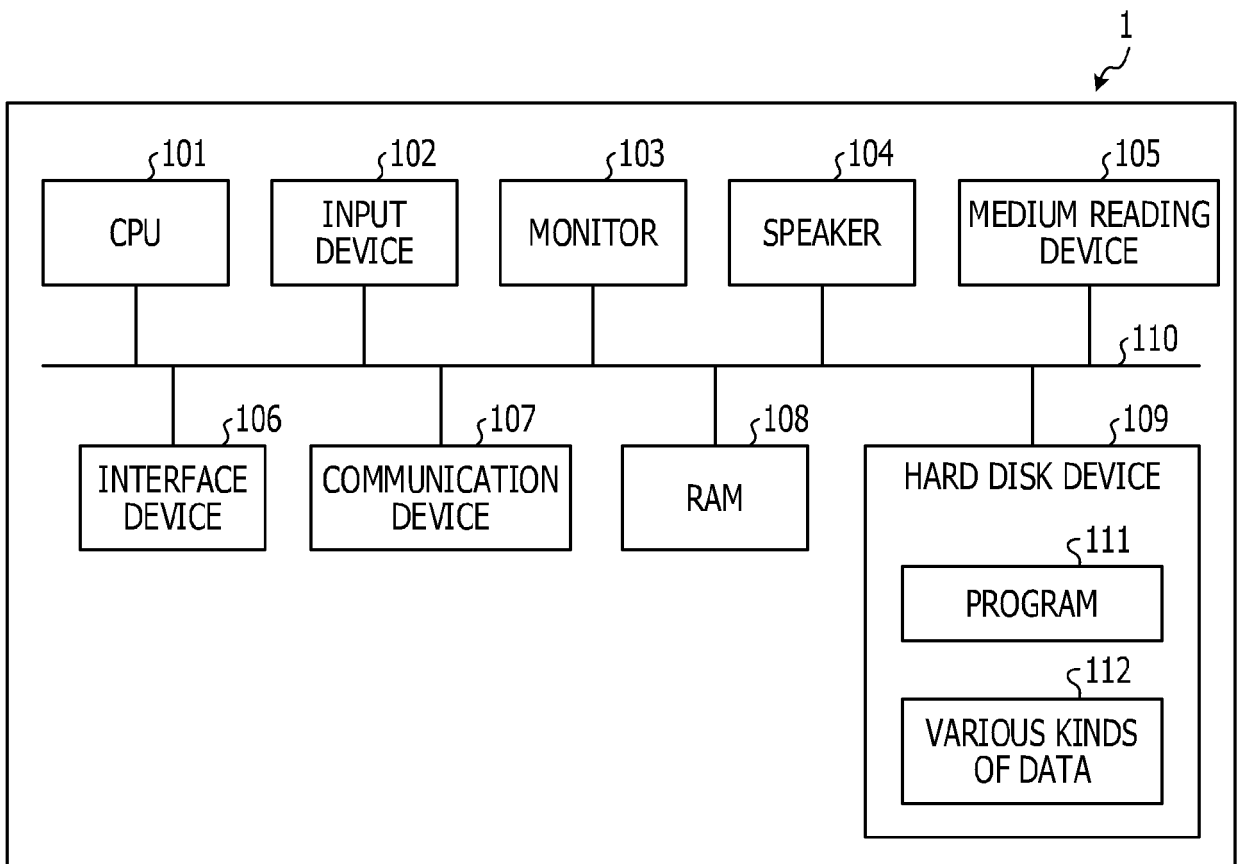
1

101
CPU

102
INPUT DEVICE

103
MONITOR

104
SPEAKER

105
MEDIUM READING DEVICE

110

106
INTERFACE DEVICE

107
COMMUNICATION DEVICE

108
RAM

109
HARD DISK DEVICE

111
PROGRAM

112
VARIOUS KINDS OF DATA